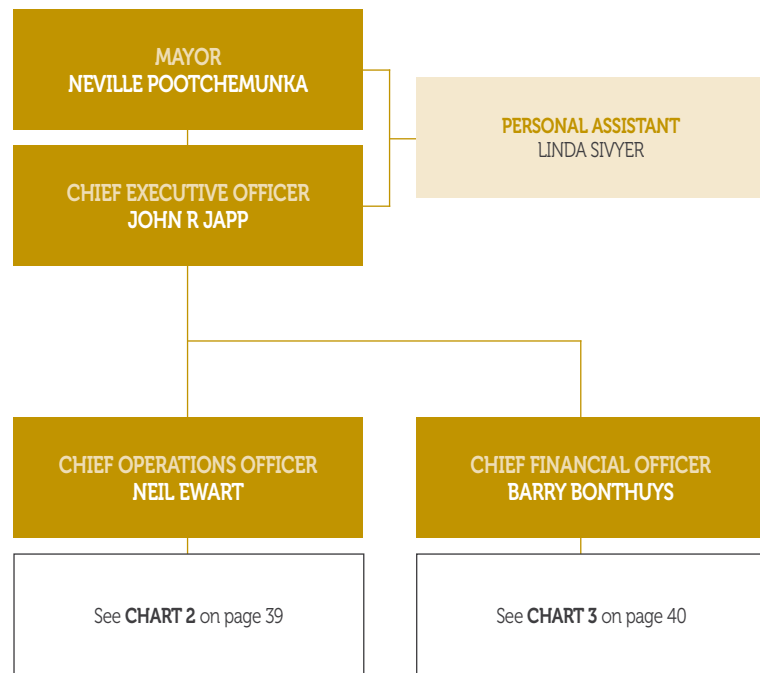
MAYOR
NEVILLE POOTCHEMUNKA

PERSONAL ASSISTANT
LINDA SIVYER

CHIEF EXECUTIVE OFFICER
JOHN R JAPP

CHIEF OPERATIONS OFFICER
NEIL EWART

CHIEF FINANCIAL OFFICER
BARRY BONTHUYS

See CHART 2 on page 39

See CHART 3 on page 40